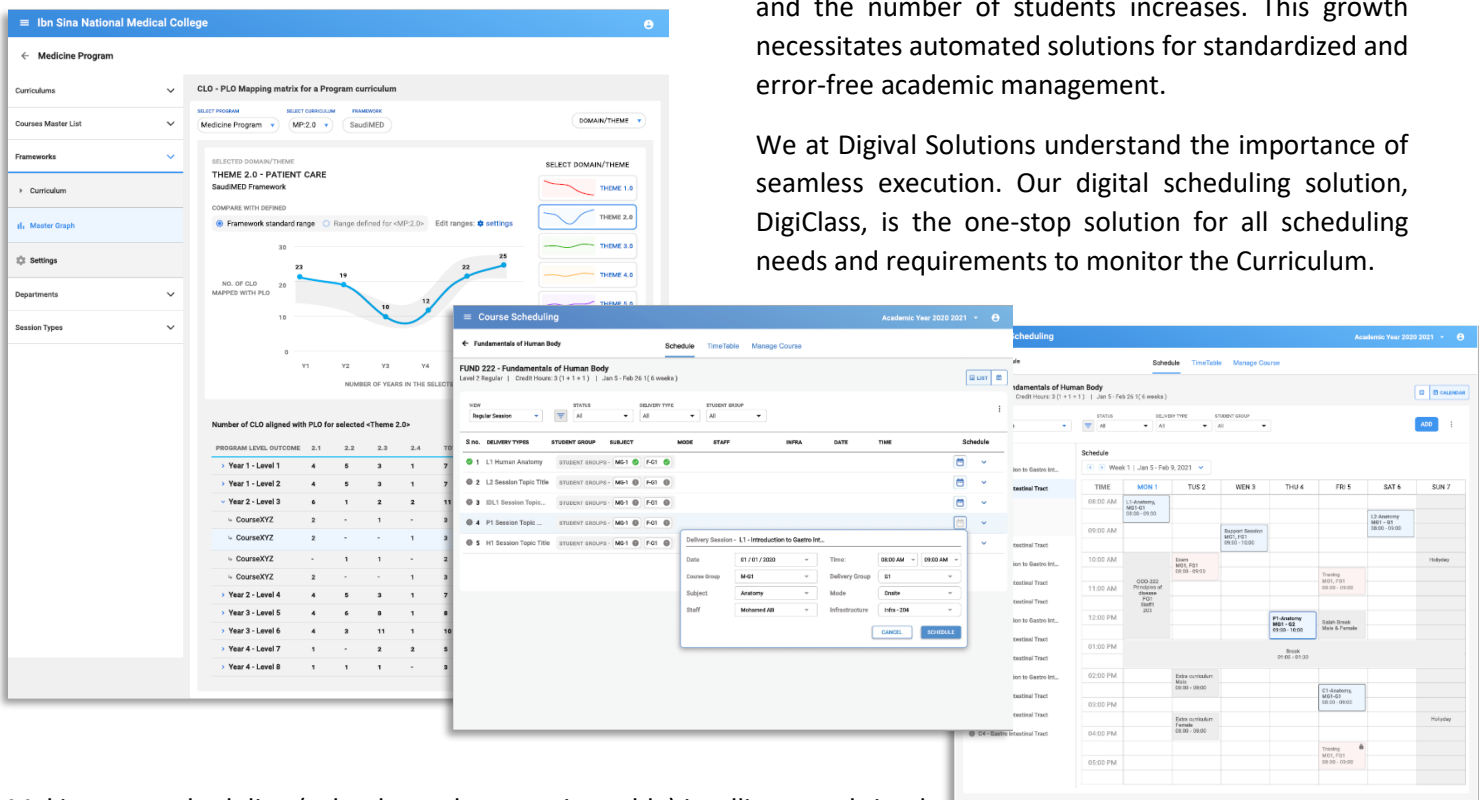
and the number of students increases. This growth necessitates automated solutions for standardized and error-free academic management.

We at Digival Solutions understand the importance of seamless execution. Our digital scheduling solution, DigiClass, is the one-stop solution for all scheduling needs and requirements to monitor the Curriculum.

Ibn Sina National Medical College

← Medicine Program

Curriculums
Courses Master List
Frameworks
Curriculum
Master Graph
Settings
Departments
Session Types

CLO - PLO Mapping matrix for a Program curriculum

SELECT PROGRAM Medicine Program
SELECT CURRICULUM MP:2.0
FRAMEWORK SaudiMED
DOMAIN/THEME

SELECTED DOMAIN/THEME
THEME 2.0 - PATIENT CARE
SaudiMED Framework

COMPARE WITH DEFINED
Framework standard range   Range defined for <MP:2.0>   Edit ranges: settings

SELECT DOMAIN/THEME
THEME 1.0
THEME 2.0
THEME 3.0
THEME 4.0
THEME 5.0

NO. OF CLO MAPPED WITH PLO
30 20 10 0
23 19 10 12 22 25
Y1 Y2 Y3 Y4
NUMBER OF YEARS IN THE SELECTE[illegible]

Number of CLO aligned with PLO for selected <Theme 2.0>

| PROGRAM LEVEL OUTCOME | 2.1 | 2.2 | 2.3 | 2.4 | TO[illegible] |
|---|---|---|---|---|---|
| Year 1 - Level 1 | 4 | 5 | 3 | 1 | 7 |
| Year 1 - Level 2 | 4 | 5 | 3 | 1 | 7 |
| Year 2 - Level 3 | 6 | 1 | 2 | 2 | 11 |
| CourseXYZ | 2 | - | 1 | - | 3 |
| CourseXYZ | 2 | - | - | 1 | 3 |
| CourseXYZ | - | 1 | 1 | - | 2 |
| CourseXYZ | 2 | - | - | 1 | 3 |
| Year 2 - Level 4 | 4 | 5 | 3 | 1 | 7 |
| Year 3 - Level 5 | 4 | 6 | 8 | 1 | 8 |
| Year 3 - Level 6 | 4 | 3 | 11 | 1 | 10 |
| Year 4 - Level 7 | 1 | - | 2 | 2 | 5 |
| Year 4 - Level 8 | 1 | 1 | 1 | - | 3 |

Course Scheduling   Academic Year 2020 2021

← Fundamentals of Human Body   Schedule   TimeTable   Manage Course

FUND 222 - Fundamentals of Human Body
Level 2 Regular | Credit Hours: 3 (1 + 1 + 1) | Jan 5 - Feb 26 ( 6 weeks )

LIST

VIEW Regular Session   STATUS All   DELIVERY TYPE All   STUDENT GROUP All

| S no. | DELIVERY TYPES | STUDENT GROUP | SUBJECT | MODE | STAFF | INFRA | DATE | TIME | Schedule |
|---|---|---|---|---|---|---|---|---|---|
| 1 | L1 Human Anatomy | STUDENT GROUPS - MG-1 F-G1 | | | | | | | |
| 2 | L2 Session Topic Title | STUDENT GROUPS - MG-1 F-G1 | | | | | | | |
| 3 | IDL1 Session Topic... | STUDENT GROUPS - MG-1 F-G1 | | | | | | | |
| 4 | P1 Session Topic ... | STUDENT GROUPS - MG-1 F-G1 | | | | | | | |
| 5 | H1 Session Topic Title | STUDENT GROUPS - MG-1 F-G1 | | | | | | | |

Delivery Session - L1 - Introduction to Gastro Int...
Date 01 / 01 / 2020   Time: 08:00 AM 09:00 AM
Course Group M-G1   Delivery Group G1
Subject Anatomy   Mode Onsite
Staff Mohamed Ali   Infrastructure Infra - 204
CANCEL   SCHEDULE

Scheduling   Academic Year 2020 2021
Schedule   TimeTable   Manage Course
Fundamentals of Human Body
Credit Hours: 3 (1 + 1 + 1) | Jan 5 - Feb 26 ( 6 weeks )
CALENDAR
STATUS All   DELIVERY TYPE All   STUDENT GROUP All   ADD

Schedule
Week 1 | Jan 5 - Feb 9, 2021

| TIME | MON 1 | TUS 2 | WEN 3 | THU 4 | FRI 5 | SAT 6 | SUN 7 |
|---|---|---|---|---|---|---|---|
| 08:00 AM | L1-Anatomy, MG1-G1 08:00 - 09:00 | | | | | L2-Anatomy MG1 - G1 08:00 - 09:00 | |
| 09:00 AM | | | Support Session MG1, FG1 09:00 - 10:00 | | | | |
| 10:00 AM | | Exam MG1, FG1 09:00 - 09:00 | | | | | Holyday |
| 11:00 AM | COD-222 Principles of disease FG1 Staff1 203 | | | | Testing MG1, FG1 09:00 - 09:00 | | |
| 12:00 PM | | | | P1-Anatomy MG1 - G2 09:00 - 10:00 | Salah Break Male & Female | | |
| 01:00 PM | | | | Break 01:00 - 01:30 | | | |
| 02:00 PM | | Extra curriculum Male 09:00 - 09:00 | | | C1-Anatomy, MG1-G3 08:00 - 09:00 | | |
| 03:00 PM | | Extra curriculum Female 08:00 - 09:00 | | | | | Holyday |
| 04:00 PM | | | | | Testing MG1, FG1 09:00 - 09:00 | | |
| 05:00 PM | | | | | | | |

to Gastro Int...
estinal Tract
estinal Tract
to Gastro Int...
estinal Tract
estinal Tract
to Gastro Int...
estinal Tract
to Gastro Int...
estinal Tract
to Gastro Int...
estinal Tract
estinal Tract
C4 - Gastro Intestinal Tract